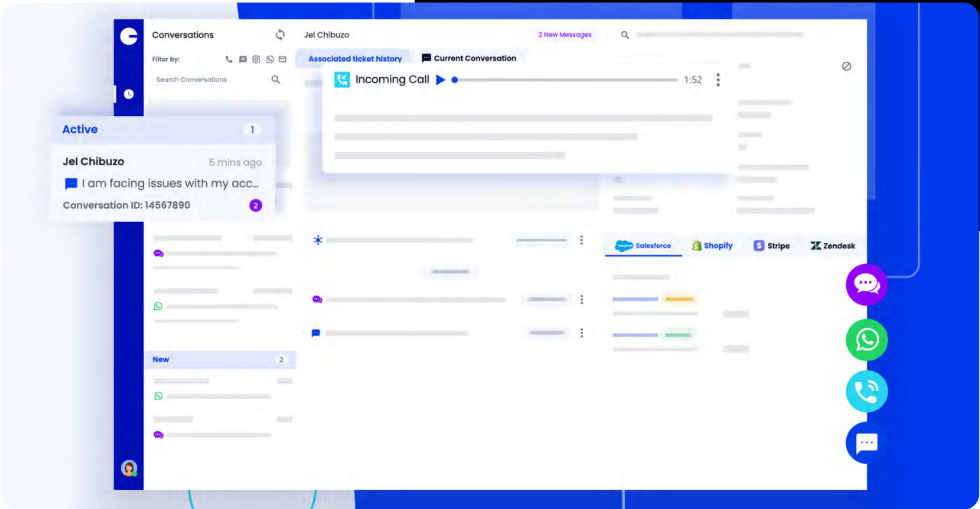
Conversations

Jel Chibuzo

2 New Messages

Filter by:

Associated ticket history

Current Conversation

Search Conversations

Incoming Call

1:52

Active

1

Jel Chibuzo

5 mins ago

I am facing issues with my acc...

Conversation ID: 14567890

2

Salesforce

Shopify

Stripe

Zendesk

New

2